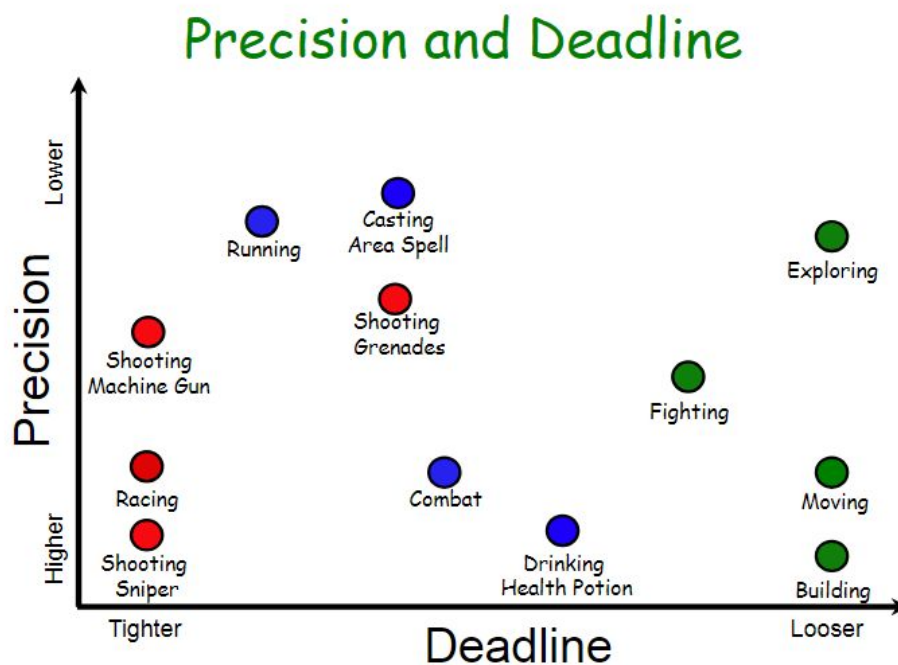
Precision and Deadline

Lower

Precision

Higher

Casting Area Spell

Running

Exploring

Shooting Grenades

Shooting Machine Gun

Fighting

Racing

Combat

Moving

Shooting Sniper

Drinking Health Potion

Building

Tighter

Deadline

Looser